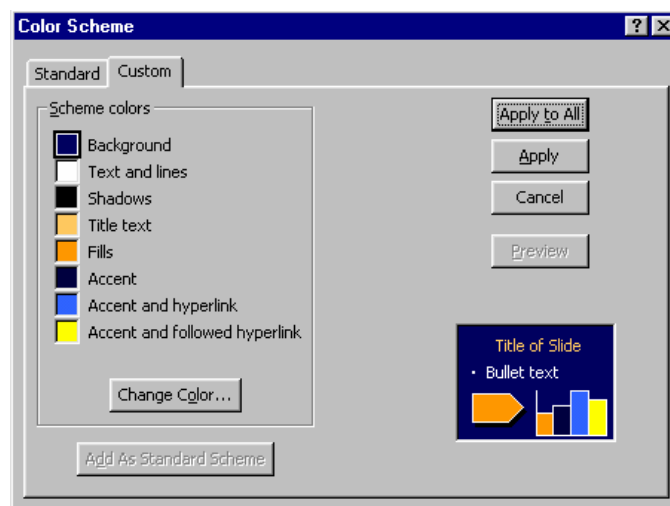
Color Scheme

?

Standard

Custom

Scheme colors

Background

Text and lines

Shadows

Title text

Fills

Accent

Accent and hyperlink

Accent and followed hyperlink

Change Color...

Add As Standard Scheme

Apply to All

Apply

Cancel

Preview

Title of Slide

• Bullet text